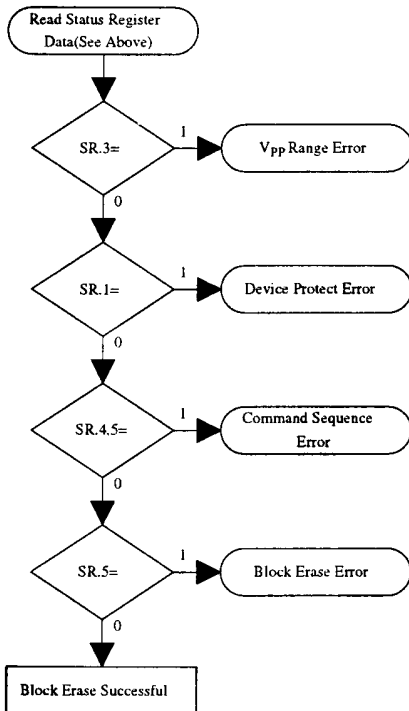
Read Status Register Data(See Above)

SR.3=

1

$V_{PP}$ Range Error

0

SR.1=

1

Device Protect Error

0

SR.4,5=

1

Command Sequence Error

0

SR.5=

1

Block Erase Error

0

Block Erase Successful